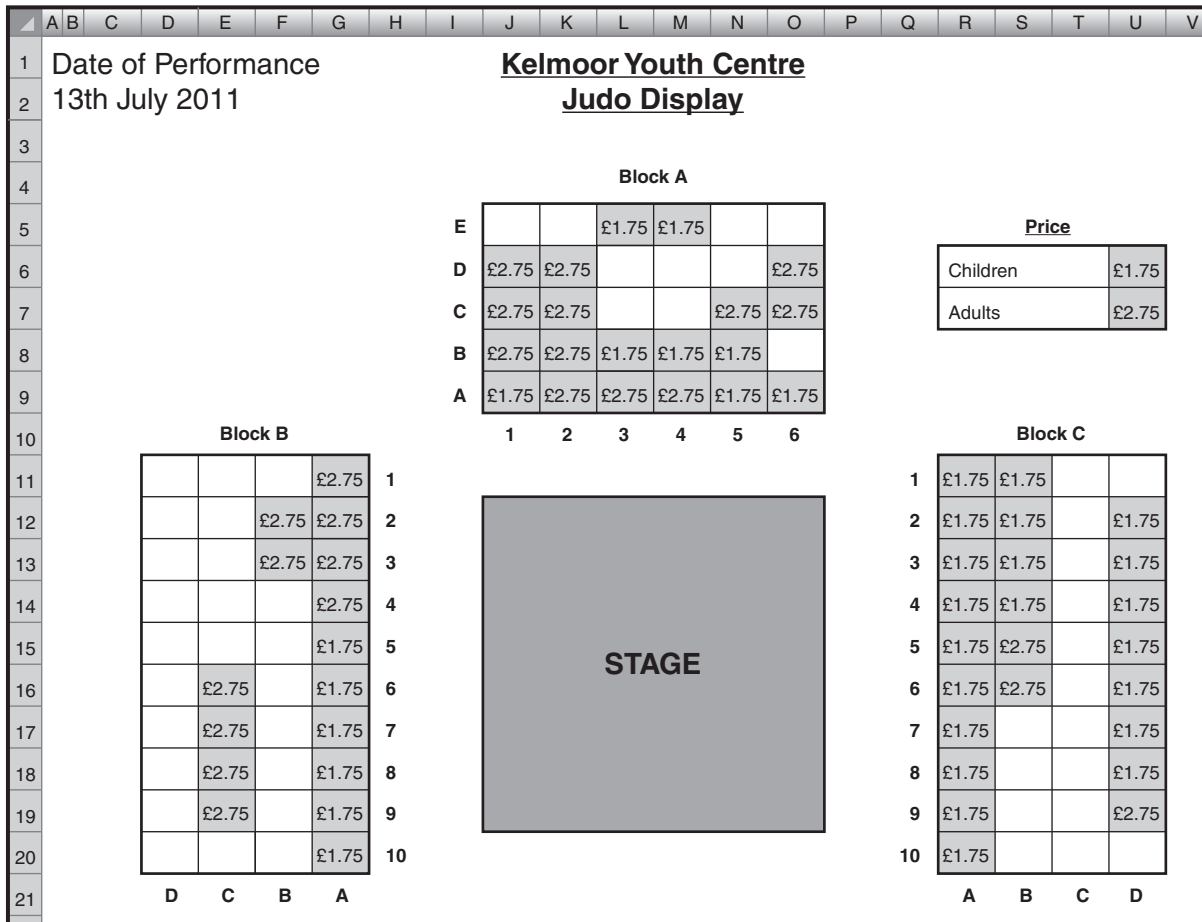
| | A | B | C | D | E | F | G | H | I | J | K | L | M | N | O | P | Q | R | S | T | U | V |
|---|---|---|---|---|---|---|---|---|---|---|---|---|---|---|---|---|---|---|---|---|---|---|

1 Date of Performance
2 13th July 2011

**Kelmoor Youth Centre**
**Judo Display**

3
4 Block A

| | | | | | | |
|---|---|---|---|---|---|---|
| E | | | £1.75 | £1.75 | | |
| D | £2.75 | £2.75 | | | | £2.75 |
| C | £2.75 | £2.75 | | | £2.75 | £2.75 |
| B | £2.75 | £2.75 | £1.75 | £1.75 | £1.75 | |
| A | £1.75 | £2.75 | £2.75 | £2.75 | £1.75 | £1.75 |
| | 1 | 2 | 3 | 4 | 5 | 6 |

Price

| | |
|---|---|
| Children | £1.75 |
| Adults | £2.75 |

Block B

| | | | | |
|---|---|---|---|---|
| | | | £2.75 | 1 |
| | | £2.75 | £2.75 | 2 |
| | | £2.75 | £2.75 | 3 |
| | | | £2.75 | 4 |
| | | | £1.75 | 5 |
| | £2.75 | | £1.75 | 6 |
| | £2.75 | | £1.75 | 7 |
| | £2.75 | | £1.75 | 8 |
| | £2.75 | | £1.75 | 9 |
| | | | £1.75 | 10 |
| D | C | B | A | |

STAGE

Block C

| | | | | |
|---|---|---|---|---|
| 1 | £1.75 | £1.75 | | |
| 2 | £1.75 | £1.75 | | £1.75 |
| 3 | £1.75 | £1.75 | | £1.75 |
| 4 | £1.75 | £1.75 | | £1.75 |
| 5 | £1.75 | £2.75 | | £1.75 |
| 6 | £1.75 | £2.75 | | £1.75 |
| 7 | £1.75 | | | £1.75 |
| 8 | £1.75 | | | £1.75 |
| 9 | £1.75 | | | £2.75 |
| 10 | £1.75 | | | |
| | A | B | C | D |

5 6 7 8 9 10 11 12 13 14 15 16 17 18 19 20 21